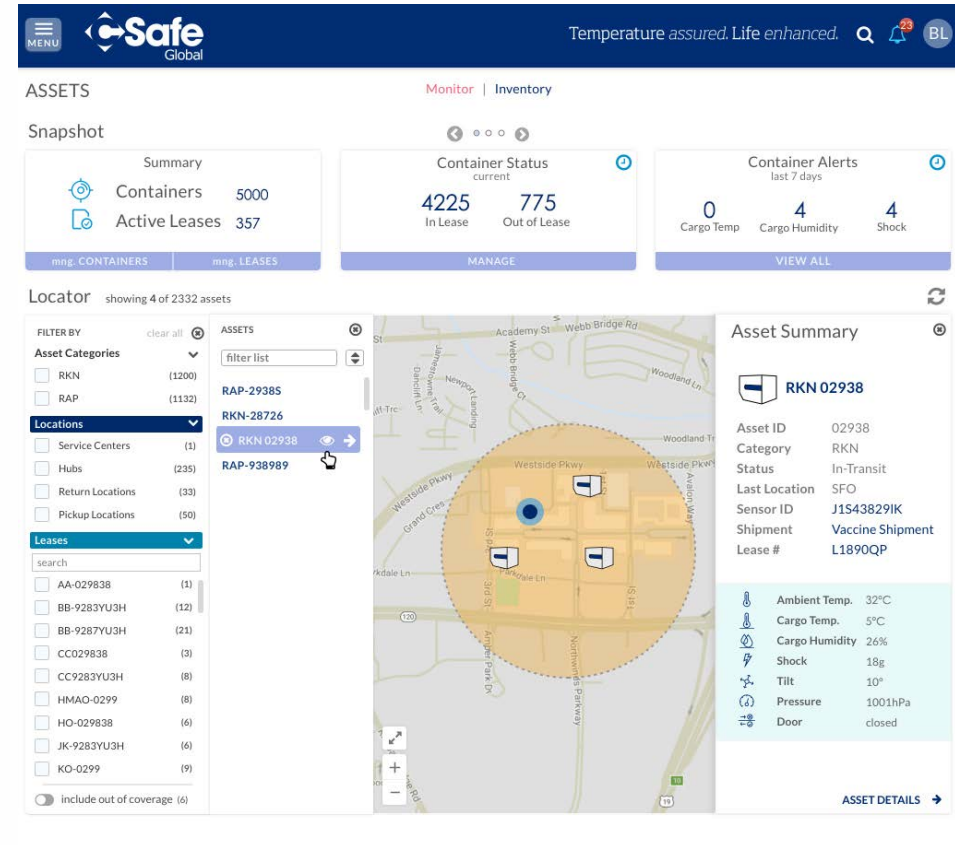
MENU Safe Global

Temperature assured. Life enhanced. 23 BL

ASSETS

Monitor | Inventory

Snapshot

Summary

Containers 5000

Active Leases 357

mng. CONTAINERS mng. LEASES

Container Status
current

4225
In Lease

775
Out of Lease

MANAGE

Container Alerts
last 7 days

0
Cargo Temp

4
Cargo Humidity

4
Shock

VIEW ALL

Locator showing 4 of 2332 assets

FILTER BY clear all

Asset Categories

RKN (1200)

RAP (1132)

Locations

Service Centers (1)

Hubs (235)

Return Locations (33)

Pickup Locations (50)

Leases

search

AA-029838 (1)

BB-9283YU3H (12)

BB-9287YU3H (21)

CC029838 (3)

CC9283YU3H (8)

HMAO-0299 (8)

HO-029838 (6)

JK-9283YU3H (6)

KO-0299 (9)

include out of coverage (6)

ASSETS

filter list

RAP-29385

RKN-28726

RKN 02938

RAP-938989

Academy St Webb Bridge Rd Woodland Ln Woodland Tr Westside Pkwy Westside Pkwy Avalon Way Grand Cres Parkdale Ln Parkdale Ln 3rd St Amber Park Dr Northwinds Parkway 120 19 10 Newport Landing Webb Bridge Ct Jamestowne Trail

Asset Summary

RKN 02938

Asset ID 02938
Category RKN
Status In-Transit
Last Location SFO
Sensor ID J1S43829IK
Shipment Vaccine Shipment
Lease # L1890QP

Ambient Temp. 32°C
Cargo Temp. 5°C
Cargo Humidity 26%
Shock 18g
Tilt 10°
Pressure 1001hPa
Door closed

ASSET DETAILS